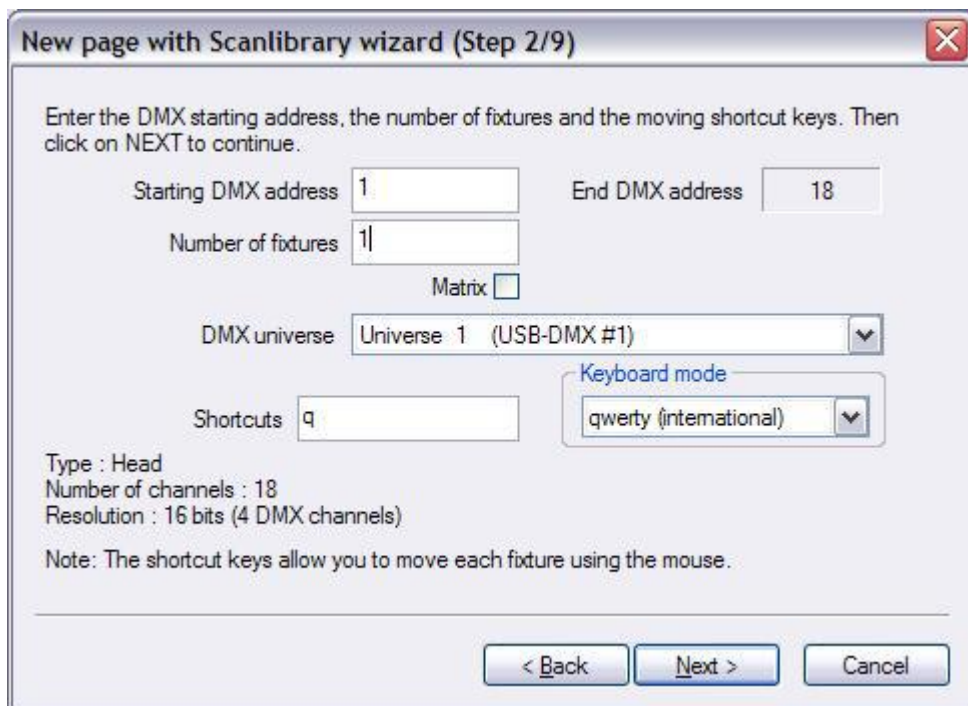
New page with Scanlibrary wizard (Step 2/9)

Enter the DMX starting address, the number of fixtures and the moving shortcut keys. Then click on NEXT to continue.

Starting DMX address 1

End DMX address 18

Number of fixtures 1

Matrix

DMX universe Universe 1 (USB-DMX #1)

Keyboard mode

Shortcuts q

qwerty (international)

Type : Head
Number of channels : 18
Resolution : 16 bits (4 DMX channels)

Note: The shortcut keys allow you to move each fixture using the mouse.

< Back

Next >

Cancel